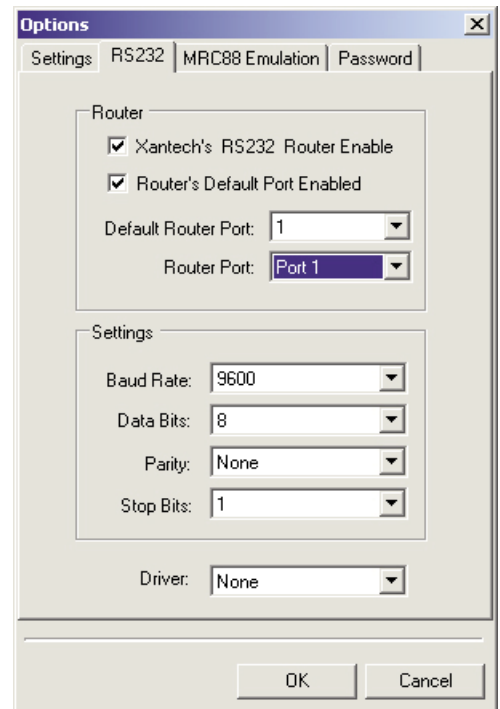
Options

Settings | RS232 | MRC88 Emulation | Password

Router

☑ Xantech's RS232 Router Enable

☑ Router's Default Port Enabled

Default Router Port: 1

Router Port: Port 1

Settings

Baud Rate: 9600

Data Bits: 8

Parity: None

Stop Bits: 1

Driver: None

OK

Cancel